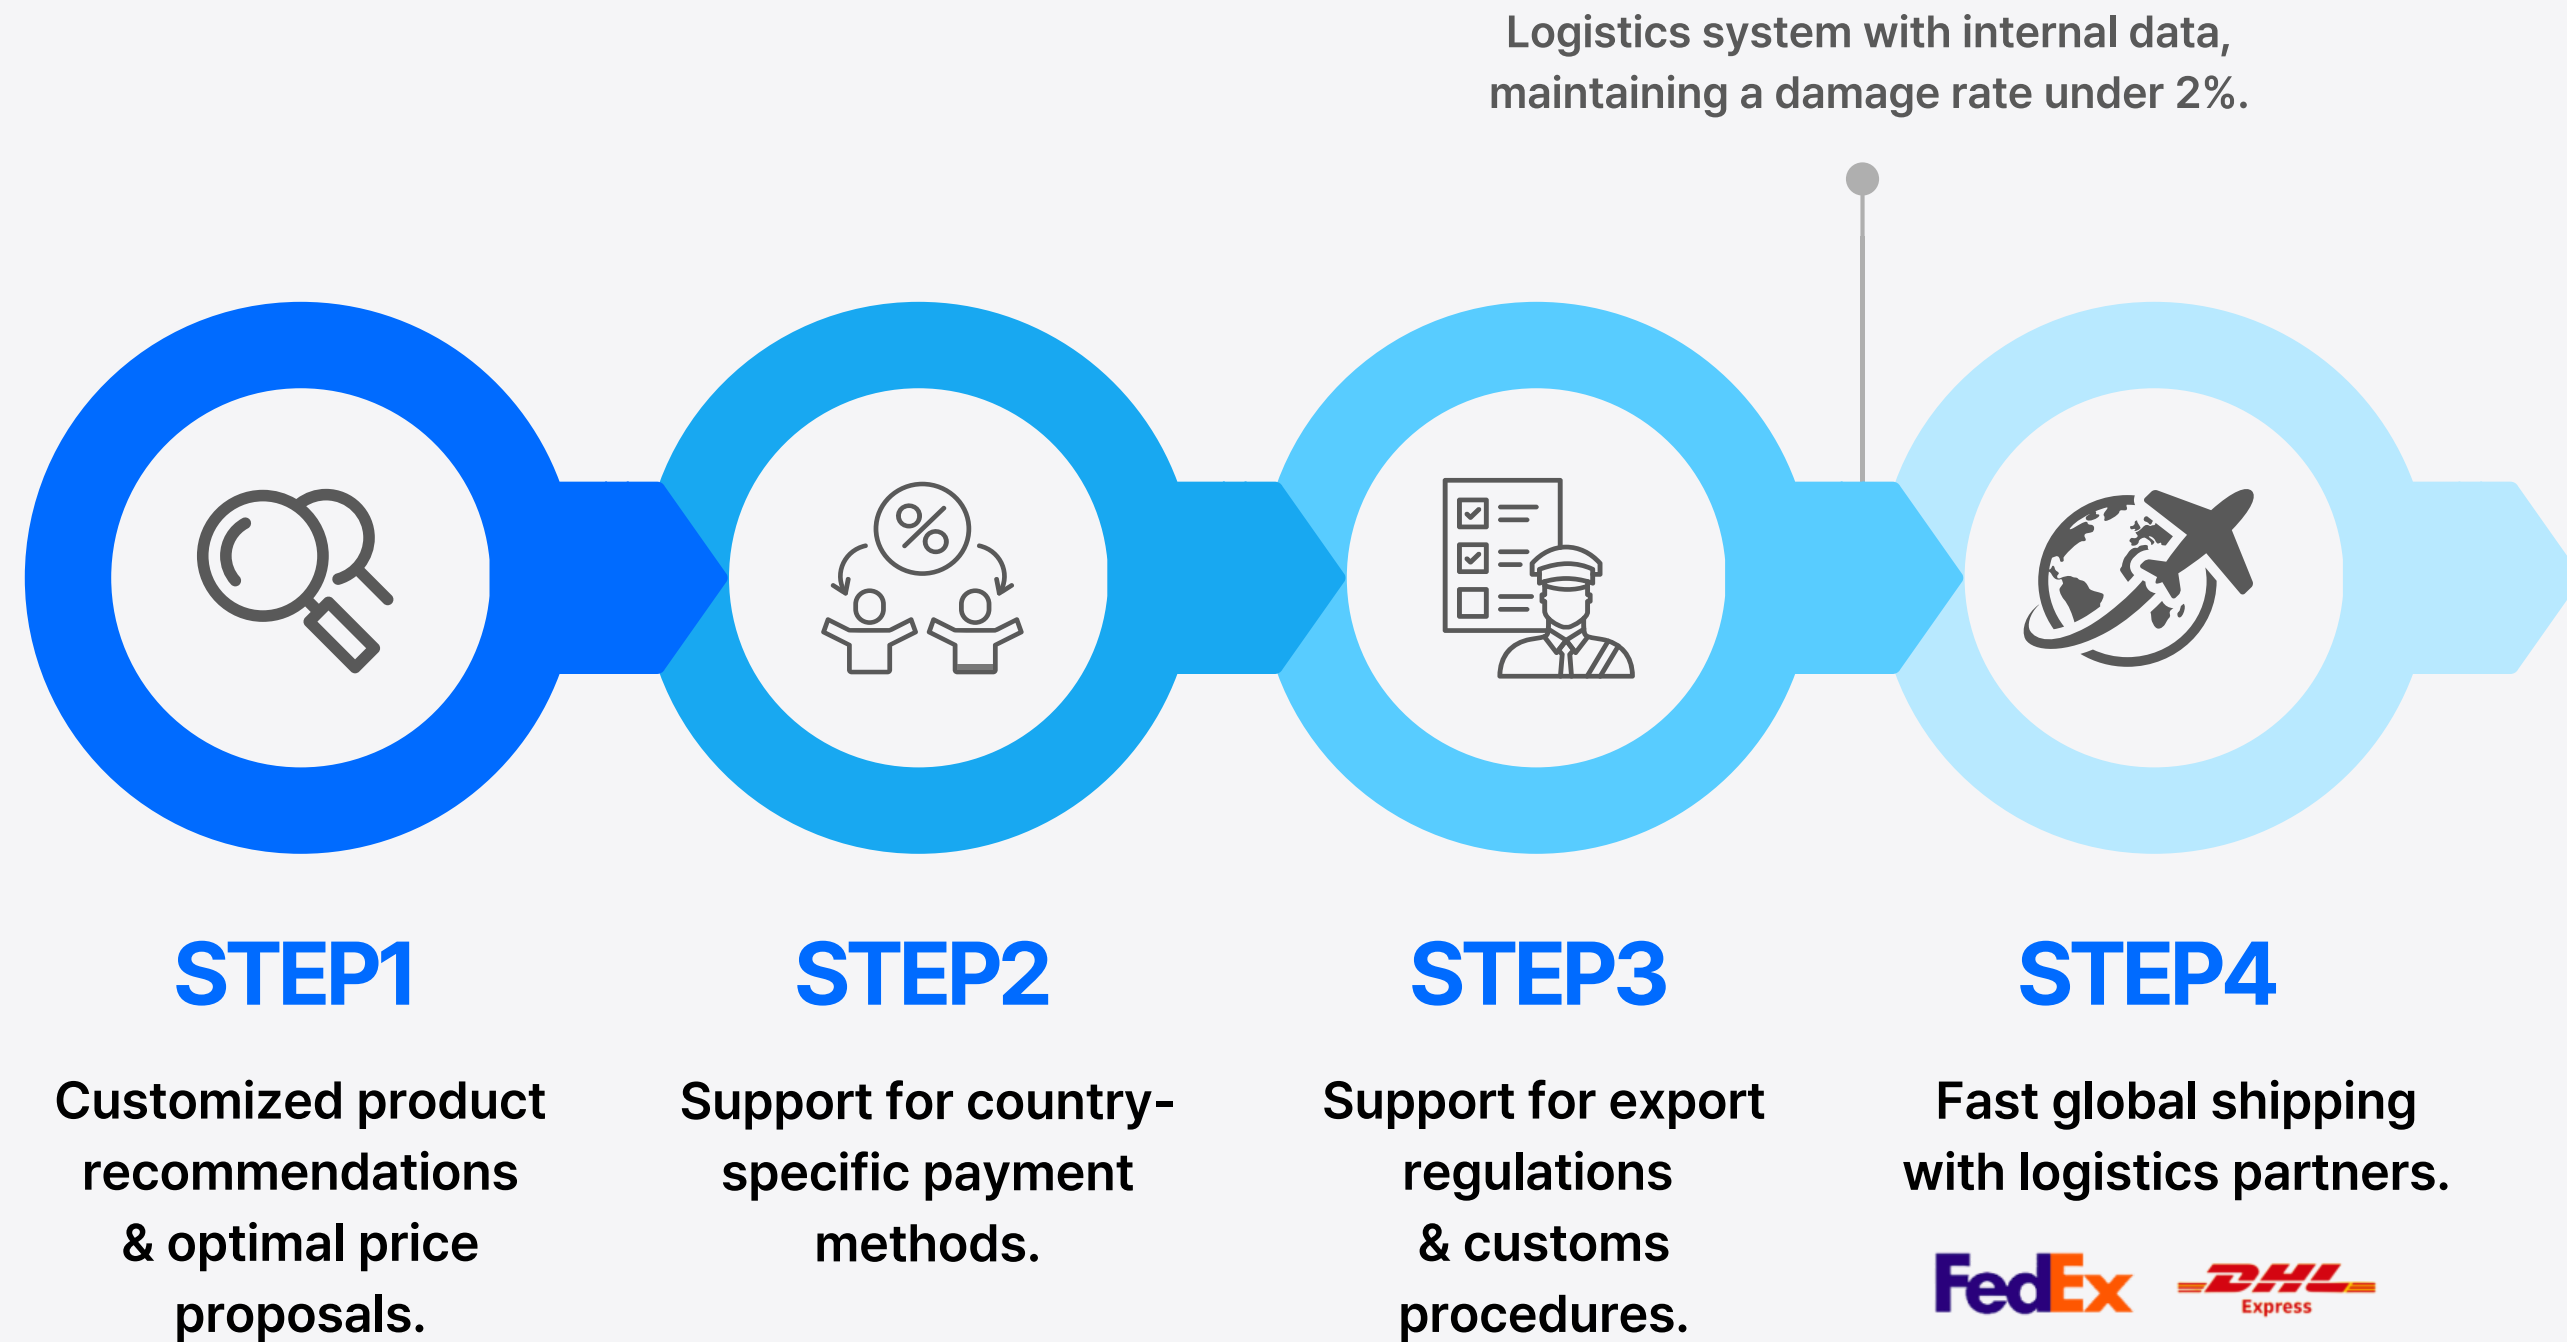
Logistics system with internal data, maintaining a damage rate under 2%.

STEP1

Customized product recommendations & optimal price proposals.

STEP2

Support for country-specific payment methods.

STEP3

Support for export regulations & customs procedures.

STEP4

Fast global shipping with logistics partners.

FedEx

DHL
Express